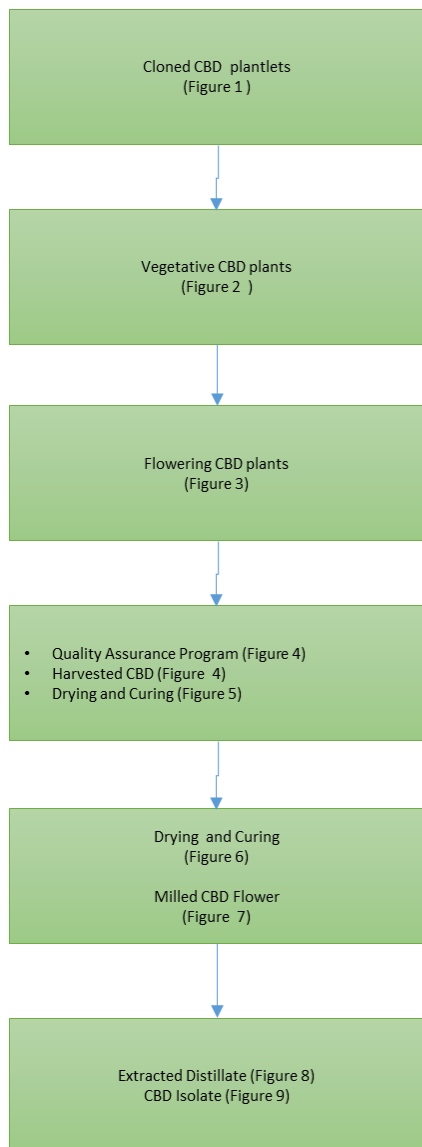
Cloned CBD plantlets
(Figure 1 )

Vegetative CBD plants
(Figure 2 )

Flowering CBD plants
(Figure 3)

- Quality Assurance Program (Figure 4)
- Harvested CBD (Figure 4)
- Drying and Curing (Figure 5)

Drying and Curing
(Figure 6)

Milled CBD Flower
(Figure 7)

Extracted Distillate (Figure 8)
CBD Isolate (Figure 9)